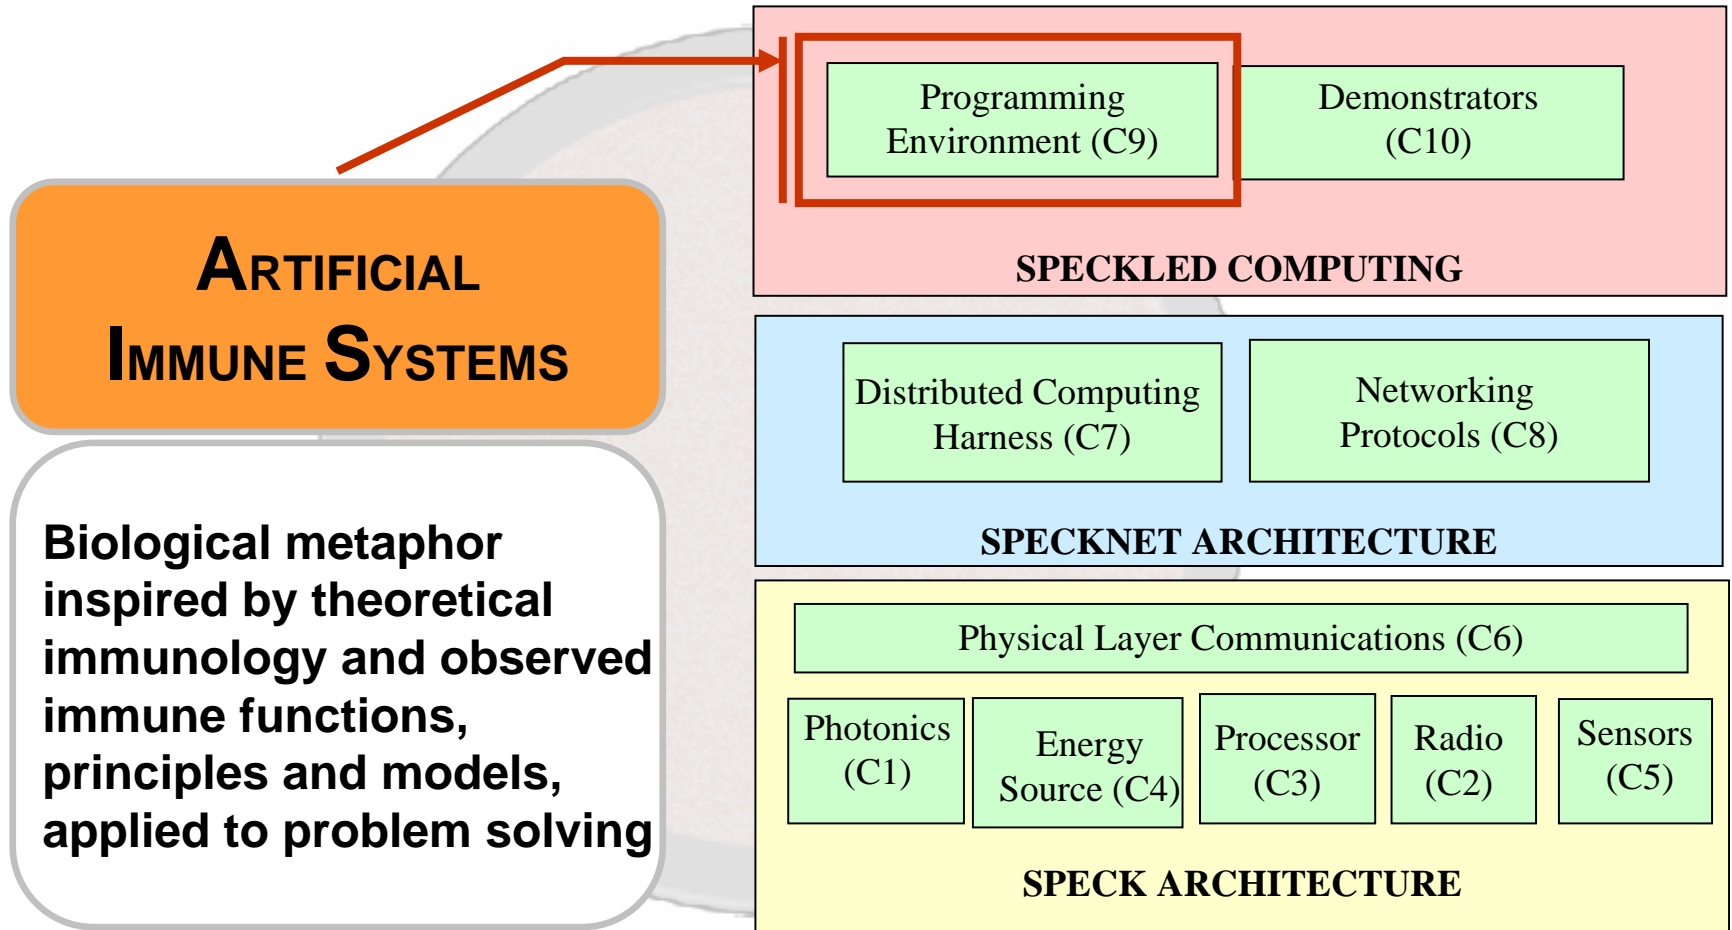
ARTIFICIAL IMMUNE SYSTEMS

Biological metaphor inspired by theoretical immunology and observed immune functions, principles and models, applied to problem solving

Programming Environment (C9)

Demonstrators (C10)

SPECKLED COMPUTING

Distributed Computing Harness (C7)

Networking Protocols (C8)

SPECKNET ARCHITECTURE

Physical Layer Communications (C6)

Photonics (C1)

Energy Source (C4)

Processor (C3)

Radio (C2)

Sensors (C5)

SPECK ARCHITECTURE